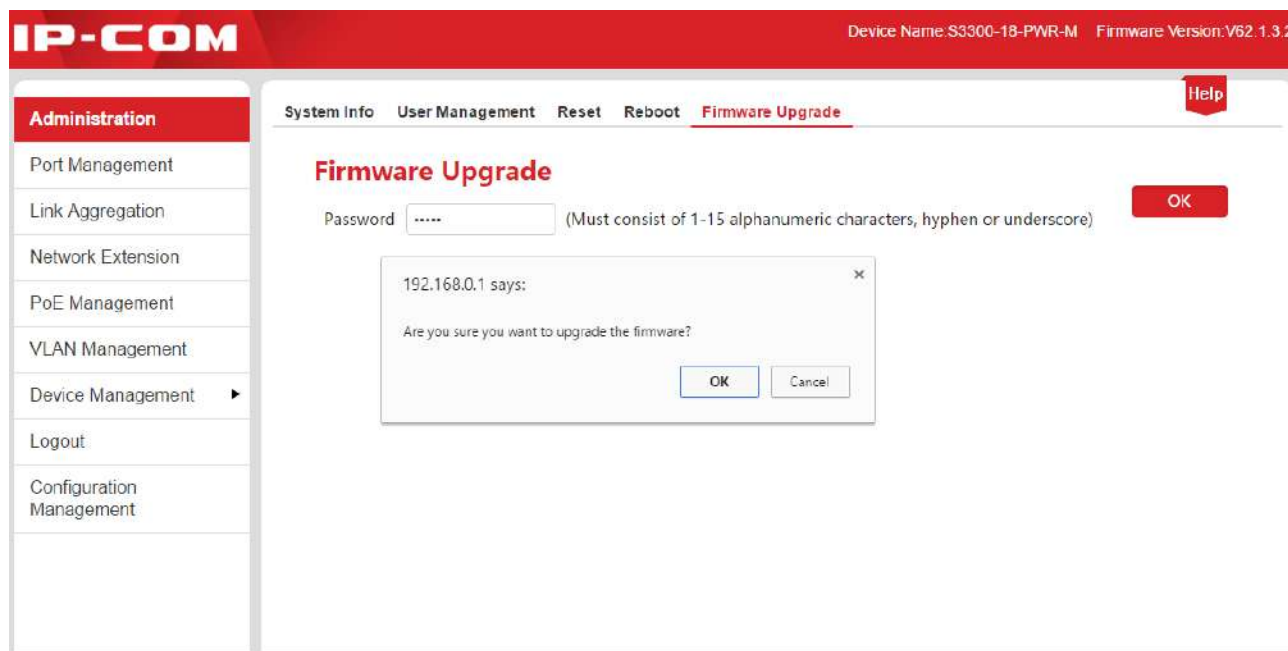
IP-COM

Device Name:S3300-18-PWR-M Firmware Version:V62.1.3.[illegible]

Administration
Port Management
Link Aggregation
Network Extension
PoE Management
VLAN Management
Device Management ▸
Logout
Configuration Management

System Info User Management Reset Reboot Firmware Upgrade

Help

Firmware Upgrade

Password ····· (Must consist of 1-15 alphanumeric characters, hyphen or underscore)

OK

192.168.0.1 says:

×

Are you sure you want to upgrade the firmware?

OK Cancel